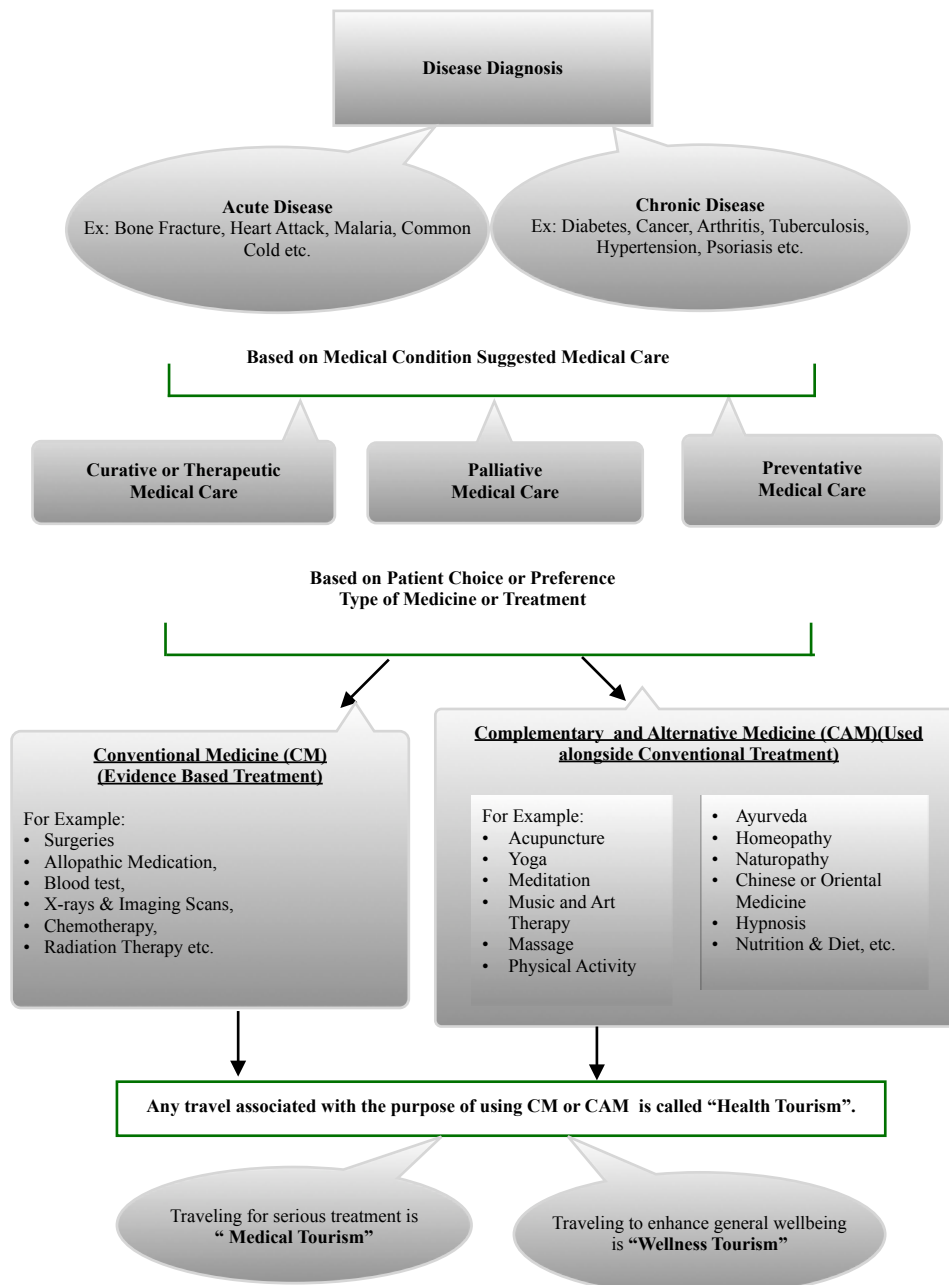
Disease Diagnosis

Acute Disease
Ex: Bone Fracture, Heart Attack, Malaria, Common Cold etc.

Chronic Disease
Ex: Diabetes, Cancer, Arthritis, Tuberculosis, Hypertension, Psoriasis etc.

Based on Medical Condition Suggested Medical Care

Curative or Therapeutic Medical Care

Palliative Medical Care

Preventative Medical Care

Based on Patient Choice or Preference
Type of Medicine or Treatment

Conventional Medicine (CM)
(Evidence Based Treatment)

For Example:
• Surgeries
• Allopathic Medication,
• Blood test,
• X-rays & Imaging Scans,
• Chemotherapy,
• Radiation Therapy etc.

Complementary and Alternative Medicine (CAM)(Used alongside Conventional Treatment)

For Example:
• Acupuncture
• Yoga
• Meditation
• Music and Art Therapy
• Massage
• Physical Activity

• Ayurveda
• Homeopathy
• Naturopathy
• Chinese or Oriental Medicine
• Hypnosis
• Nutrition & Diet, etc.

Any travel associated with the purpose of using CM or CAM is called "Health Tourism".

Traveling for serious treatment is " Medical Tourism"

Traveling to enhance general wellbeing is "Wellness Tourism"